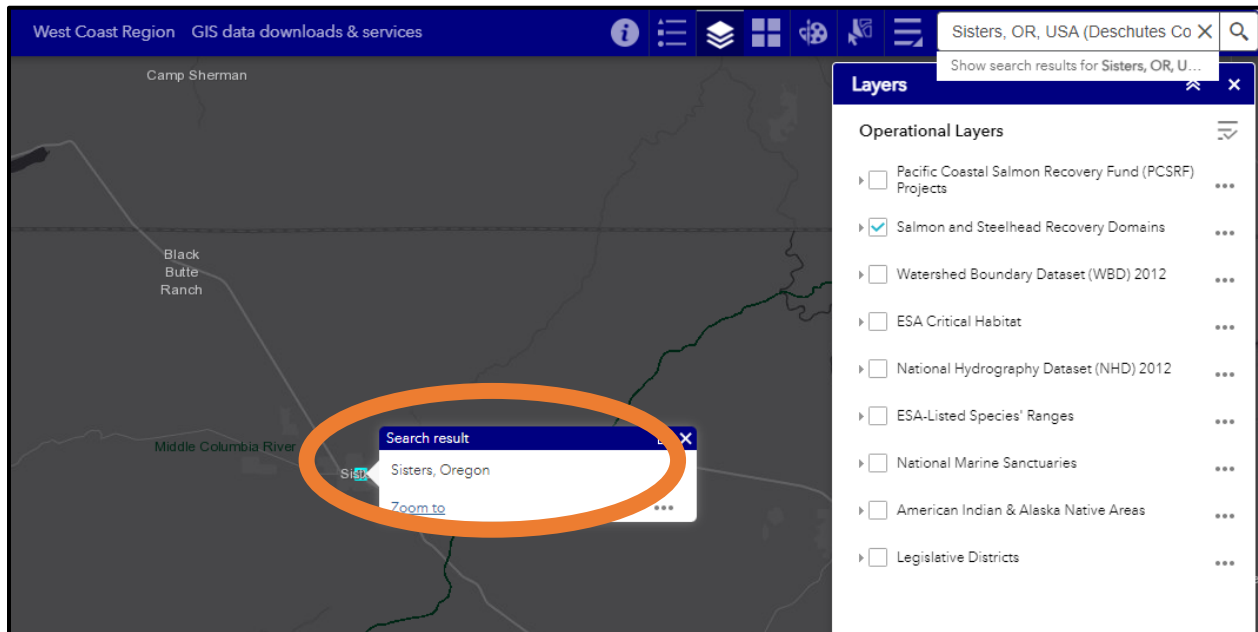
West Coast Region GIS data downloads & services

Sisters, OR, USA (Deschutes Co

Show search results for Sisters, OR, U...

Camp Sherman

Black Butte Ranch

Middle Columbia River

Sis

Search result

Sisters, Oregon

Zoom to

Layers

Operational Layers

Pacific Coastal Salmon Recovery Fund (PCSRF) Projects

Salmon and Steelhead Recovery Domains

Watershed Boundary Dataset (WBD) 2012

ESA Critical Habitat

National Hydrography Dataset (NHD) 2012

ESA-Listed Species' Ranges

National Marine Sanctuaries

American Indian & Alaska Native Areas

Legislative Districts